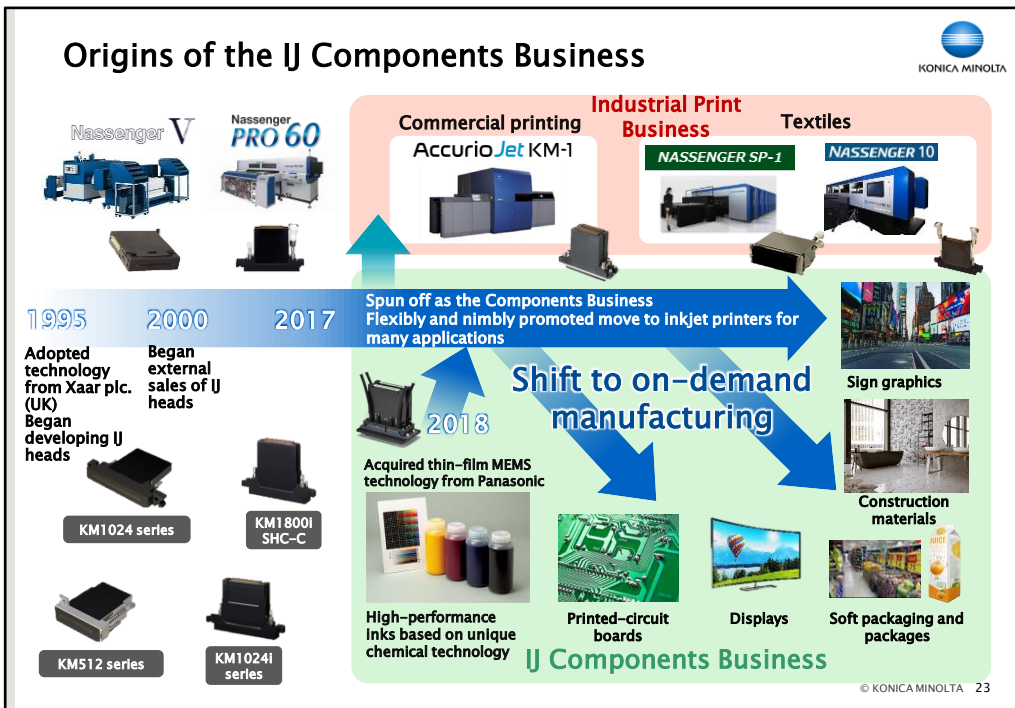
Origins of the IJ Components Business

KONICA MINOLTA

Nassenger V

Nassenger PRO 60

Industrial Print Business

Commercial printing

AccurioJet KM-1

Textiles

NASSENGER SP-1

NASSENGER 10

1995

2000

2017

Spun off as the Components Business
Flexibly and nimbly promoted move to inkjet printers for many applications

Adopted technology from Xaar plc. (UK)
Began developing IJ heads

Began external sales of IJ heads

Shift to on-demand manufacturing

2018

Sign graphics

Construction materials

Acquired thin-film MEMS technology from Panasonic

KM1024 series

KM1800i SHC-C

KM512 series

KM1024i series

High-performance inks based on unique chemical technology

Printed-circuit boards

Displays

Soft packaging and packages

IJ Components Business

© KONICA MINOLTA 23